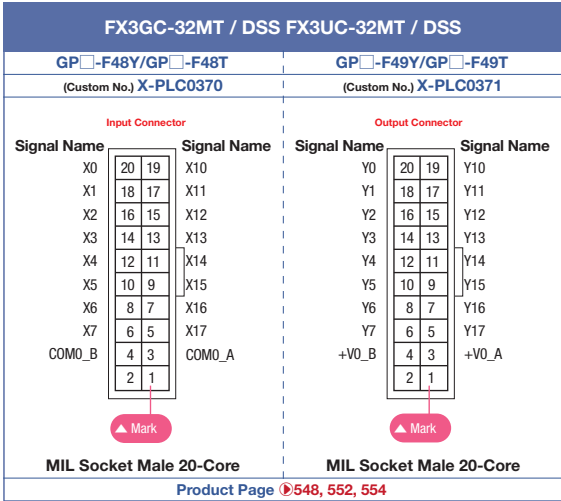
FX3GC-32MT / DSS FX3UC-32MT / DSS

| GP□-F48Y/GP□-F48T | GP□-F49Y/GP□-F49T |
|---|---|
| (Custom No.) X-PLC0370 | (Custom No.) X-PLC0371 |

Input Connector

| Signal Name | | | Signal Name |
|---|---|---|---|
| X0 | 20 | 19 | X10 |
| X1 | 18 | 17 | X11 |
| X2 | 16 | 15 | X12 |
| X3 | 14 | 13 | X13 |
| X4 | 12 | 11 | X14 |
| X5 | 10 | 9 | X15 |
| X6 | 8 | 7 | X16 |
| X7 | 6 | 5 | X17 |
| COM0_B | 4 | 3 | COM0_A |
| | 2 | 1 | |

▲ Mark

MIL Socket Male 20-Core

Output Connector

| Signal Name | | | Signal Name |
|---|---|---|---|
| Y0 | 20 | 19 | Y10 |
| Y1 | 18 | 17 | Y11 |
| Y2 | 16 | 15 | Y12 |
| Y3 | 14 | 13 | Y13 |
| Y4 | 12 | 11 | Y14 |
| Y5 | 10 | 9 | Y15 |
| Y6 | 8 | 7 | Y16 |
| Y7 | 6 | 5 | Y17 |
| +V0_B | 4 | 3 | +V0_A |
| | 2 | 1 | |

▲ Mark

MIL Socket Male 20-Core

Product Page 548, 552, 554